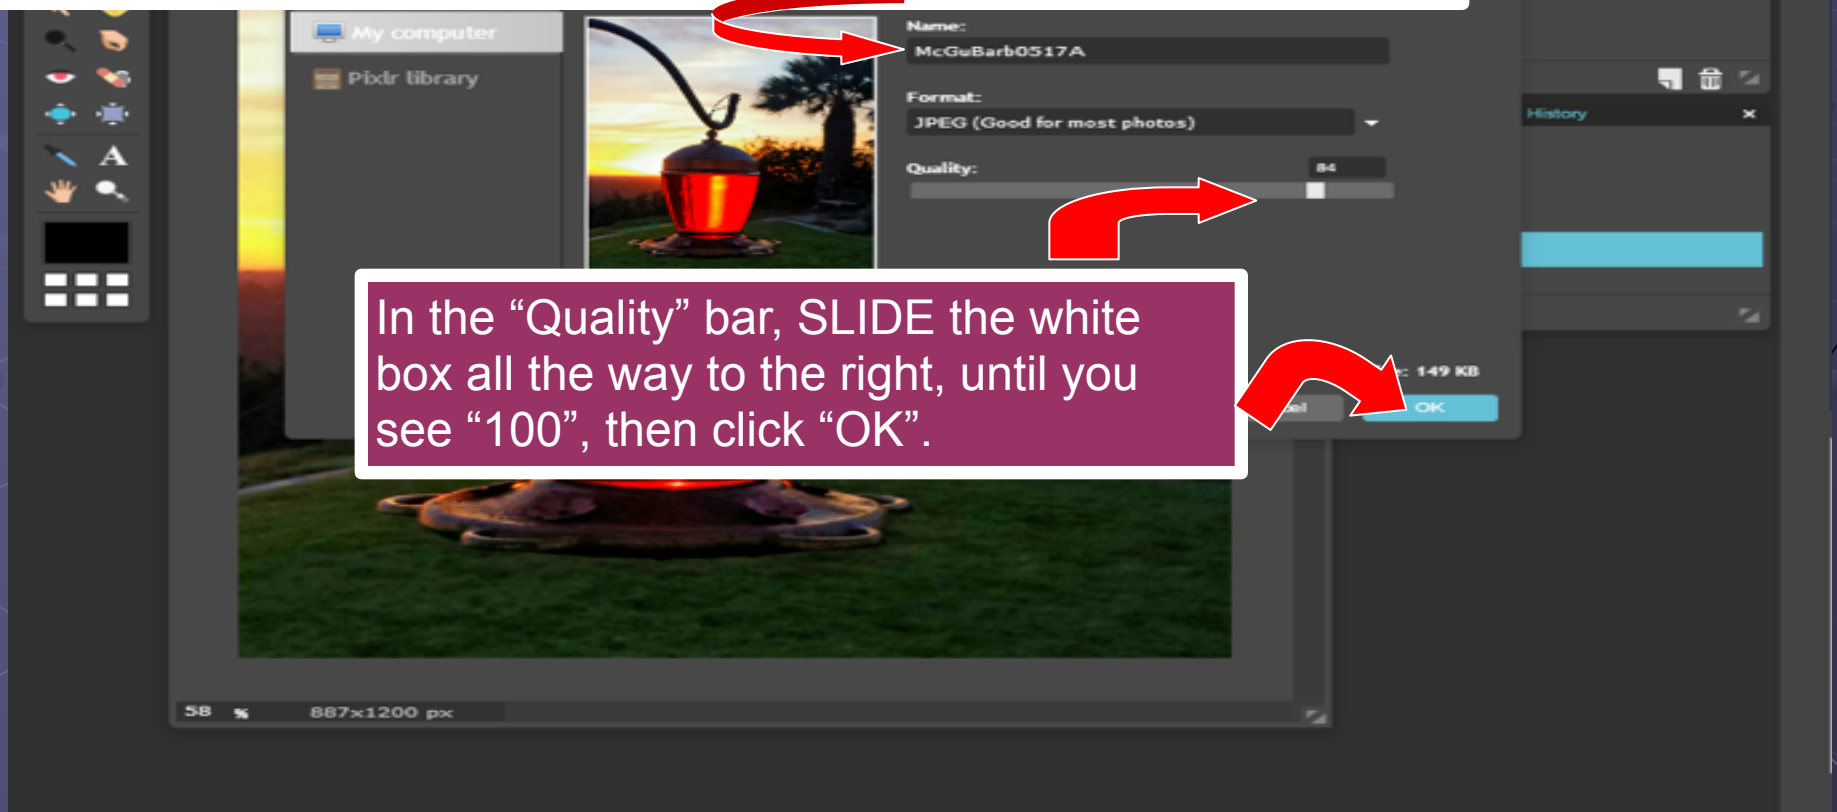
My computer

Pixlr library

Name:

McGuBarb0517A

Format:

JPEG (Good for most photos)

Quality:

84

History

In the “Quality” bar, SLIDE the white box all the way to the right, until you see “100”, then click “OK”.

: 149 KB

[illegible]el

OK

58 %

887x1200 px